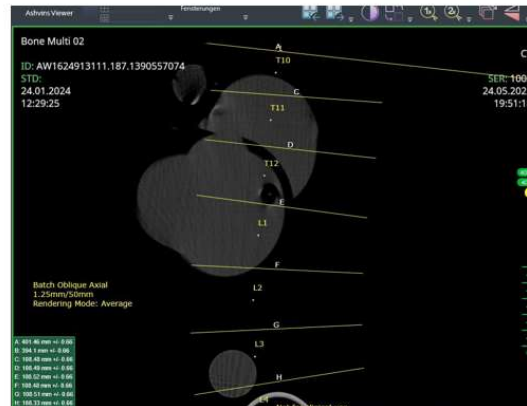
Ashvins Viewer

Fensterungen

Bone Multi 02

ID: AW1624913111.187.1390557074

STD:

24.01.2024

12:29:25

SER: 100

24.05.202

19:51:1

C

A

T10

C

T11

D

T12

E

L1

F

L2

G

L3

H

Batch Oblique Axial
1.25mm/50mm
Rendering Mode: Average

A: 401.46 mm +/- 0.66
B: 394.1 mm +/- 0.66
C: 108.48 mm +/- 0.66
D: 108.49 mm +/- 0.66
E: 108.52 mm +/- 0.66
F: 108.40 mm +/- 0.66
G: 108.51 mm +/- 0.66
H: 108.33 mm +/- 0.66